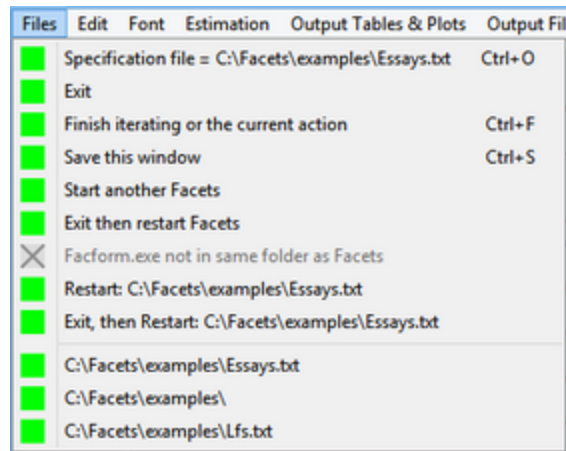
Files Edit Font Estimation Output Tables & Plots Output Fil

Specification file = C:\Facets\examples\Essays.txt Ctrl+O
Exit
Finish iterating or the current action Ctrl+F
Save this window Ctrl+S
Start another Facets
Exit then restart Facets
Facform.exe not in same folder as Facets
Restart: C:\Facets\examples\Essays.txt
Exit, then Restart: C:\Facets\examples\Essays.txt
C:\Facets\examples\Essays.txt
C:\Facets\examples\
C:\Facets\examples\Lfs.txt